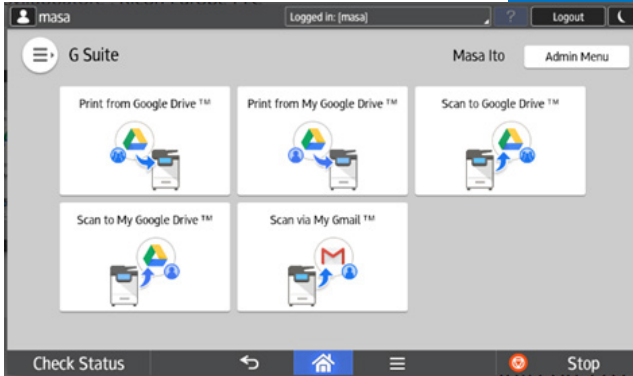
masa
Logged in: [masa]
?
Logout

G Suite
Masa Ito
Admin Menu

Print from Google Drive ™
Print from My Google Drive ™
Scan to Google Drive ™
Scan to My Google Drive ™
Scan via My Gmail ™

Check Status
Stop